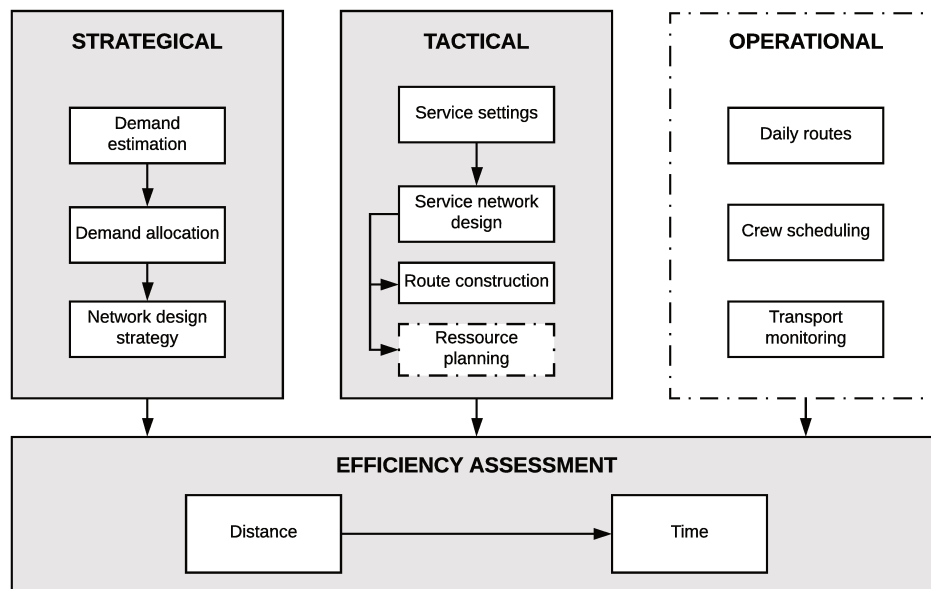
STRATEGICAL

Demand estimation

Demand allocation

Network design strategy

TACTICAL

Service settings

Service network design

Route construction

Ressource planning

OPERATIONAL

Daily routes

Crew scheduling

Transport monitoring

EFFICIENCY ASSESSMENT

Distance

Time